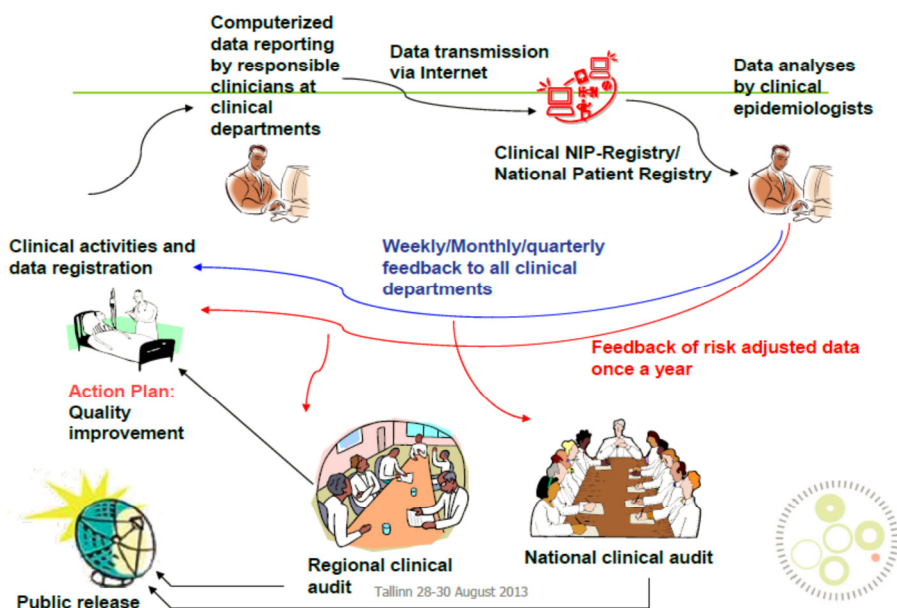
Computerized data reporting by responsible clinicians at clinical departments

Data transmission via Internet

Data analyses by clinical epidemiologists

Clinical NIP-Registry/ National Patient Registry

Clinical activities and data registration

Weekly/Monthly/quarterly feedback to all clinical departments

Feedback of risk adjusted data once a year

Action Plan: Quality improvement

Regional clinical audit

National clinical audit

Public release

Tallinn 28-30 August 2013